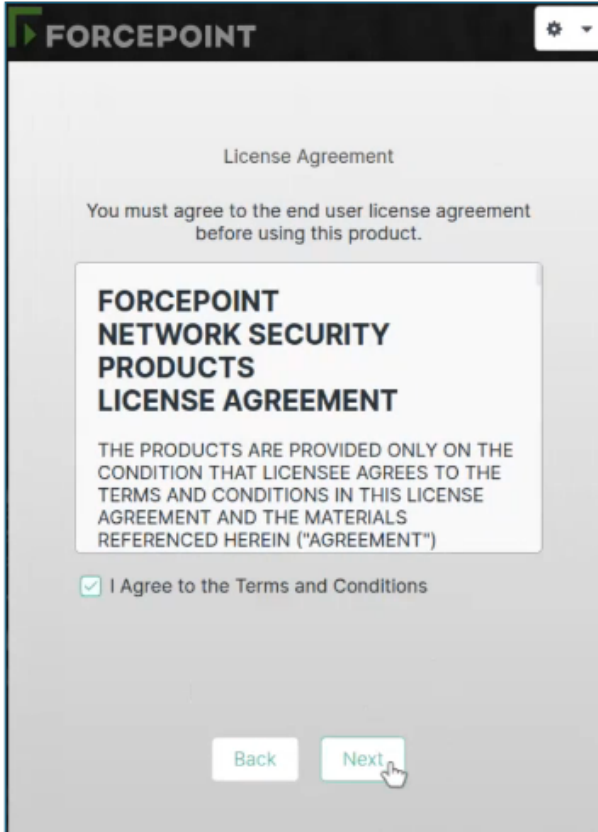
FORCEPOINT

License Agreement

You must agree to the end user license agreement before using this product.

FORCEPOINT
NETWORK SECURITY
PRODUCTS
LICENSE AGREEMENT

THE PRODUCTS ARE PROVIDED ONLY ON THE CONDITION THAT LICENSEE AGREES TO THE TERMS AND CONDITIONS IN THIS LICENSE AGREEMENT AND THE MATERIALS REFERENCED HEREIN ("AGREEMENT")

I Agree to the Terms and Conditions

Back

Next